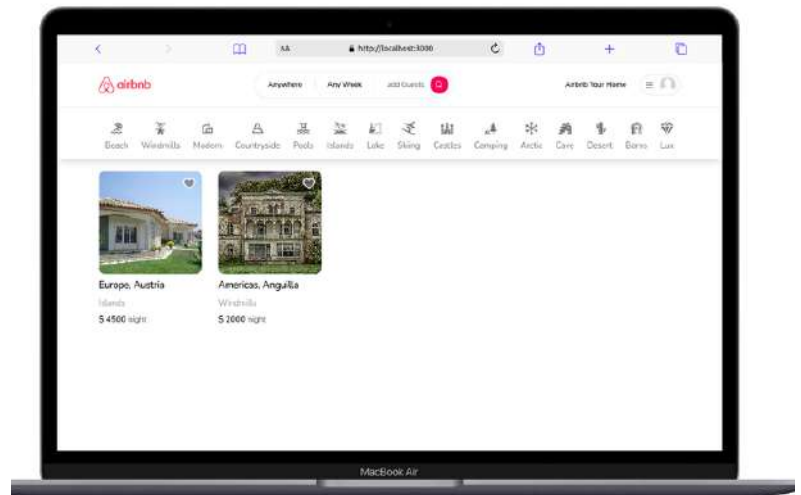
AA http://localhost:3000

airbnb

Anywhere Any Week Add Guests

Airbnb Your Home

Beach Windmills Modern Countryside Pools Islands Lake Skiing Castles Camping Arctic Cave Desert Barns Lux

Europe, Austria
Islands
$ 4500 night

Americas, Anguilla
Windmills
$ 2000 night

MacBook Air